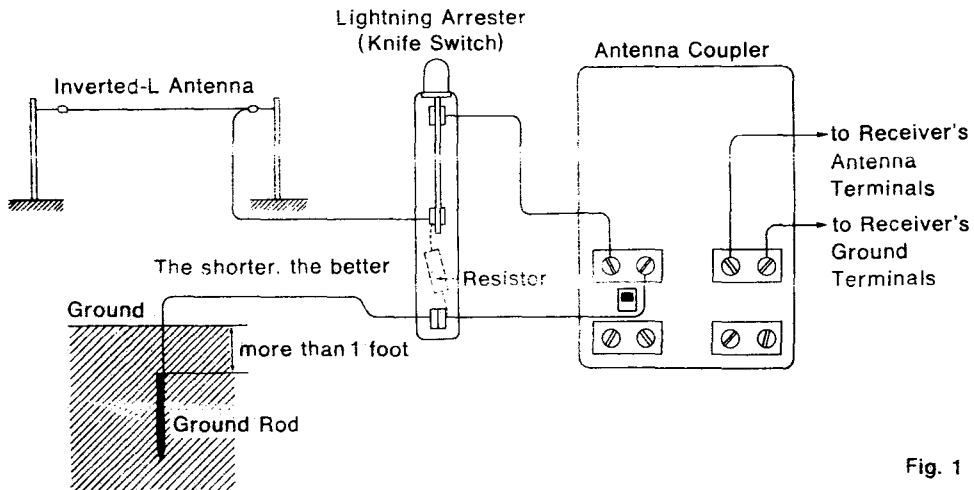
Lightning Arrester
(Knife Switch)

Antenna Coupler

Inverted-L Antenna

to Receiver's Antenna Terminals

to Receiver's Ground Terminals

The shorter. the better

Resistor

Ground

more than 1 foot

Ground Rod

Fig. 1